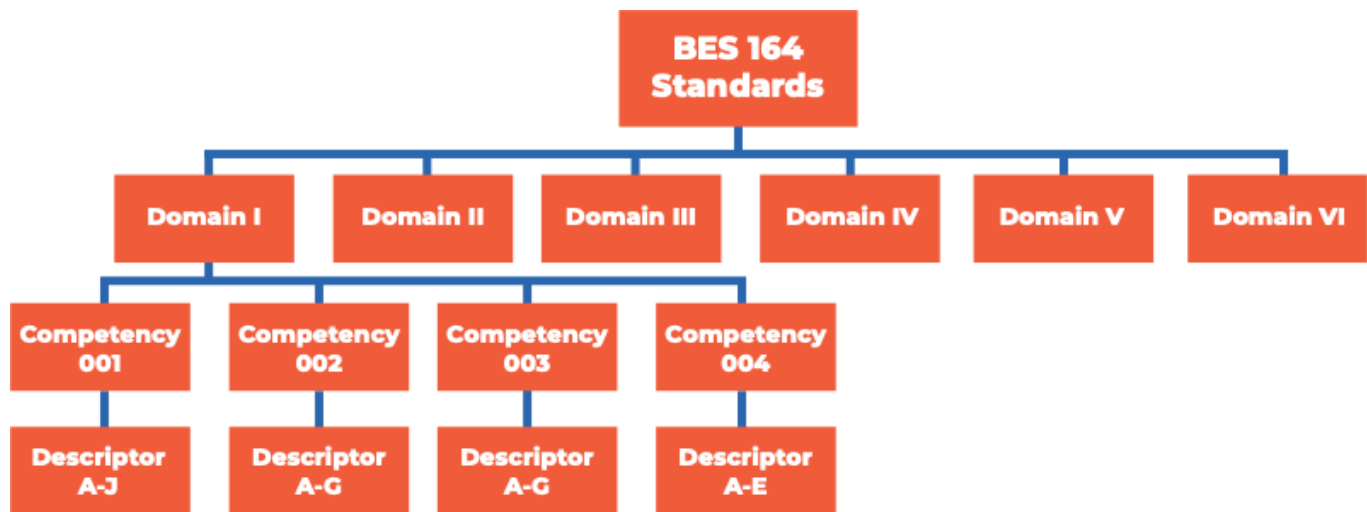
BES 164 Standards

Domain I

Domain II

Domain III

Domain IV

Domain V

Domain VI

Competency 001

Competency 002

Competency 003

Competency 004

Descriptor A-J

Descriptor A-G

Descriptor A-G

Descriptor A-E